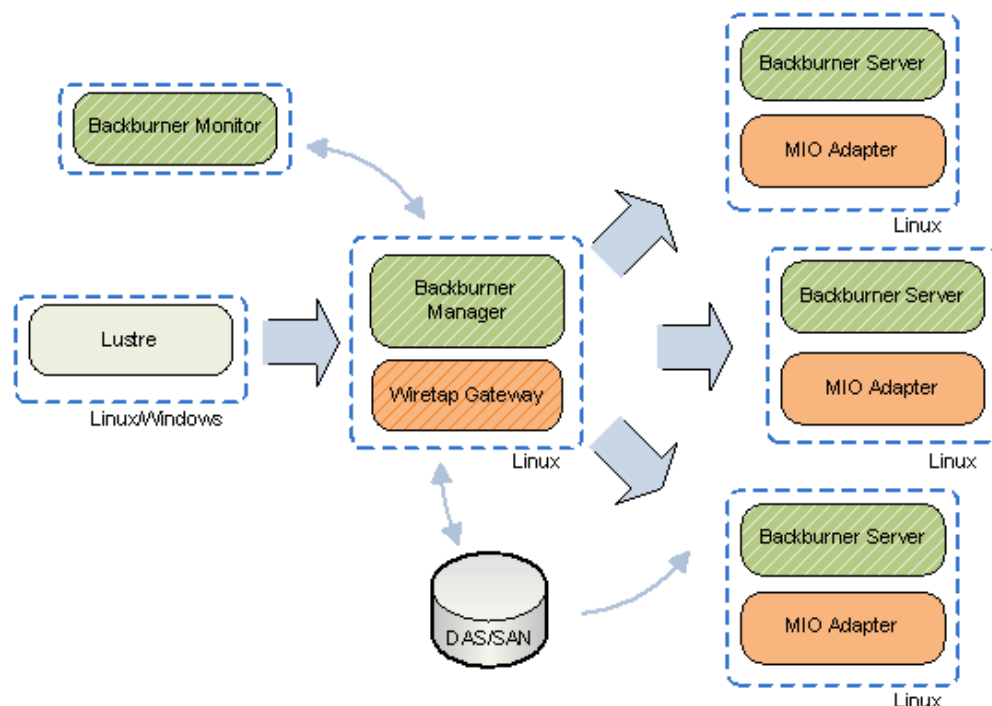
Backburner Monitor

Lustre

Linux/Windows

Backburner Manager

Wiretap Gateway

Linux

DAS/SAN

Backburner Server

MIO Adapter

Linux

Backburner Server

MIO Adapter

Linux

Backburner Server

MIO Adapter

Linux